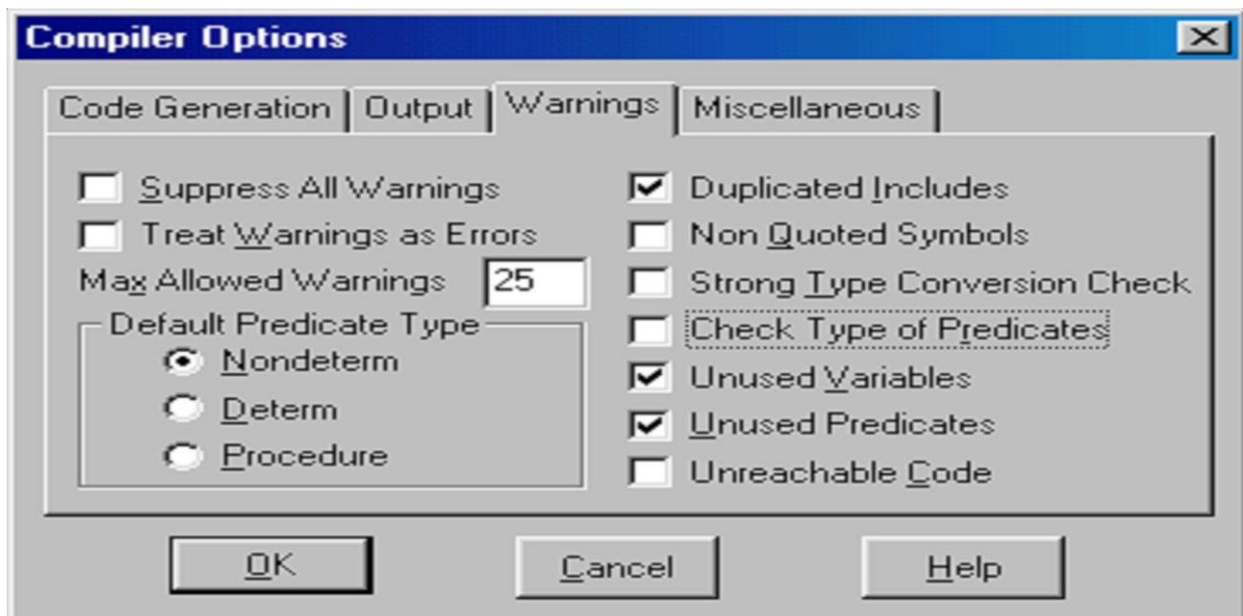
Compiler Options

Code Generation | Output | Warnings | Miscellaneous

Suppress All Warnings
Treat Warnings as Errors
Max Allowed Warnings 25

Default Predicate Type
Nondeterm
Determ
Procedure

Duplicated Includes
Non Quoted Symbols
Strong Type Conversion Check
Check Type of Predicates
Unused Variables
Unused Predicates
Unreachable Code

OK
Cancel
Help